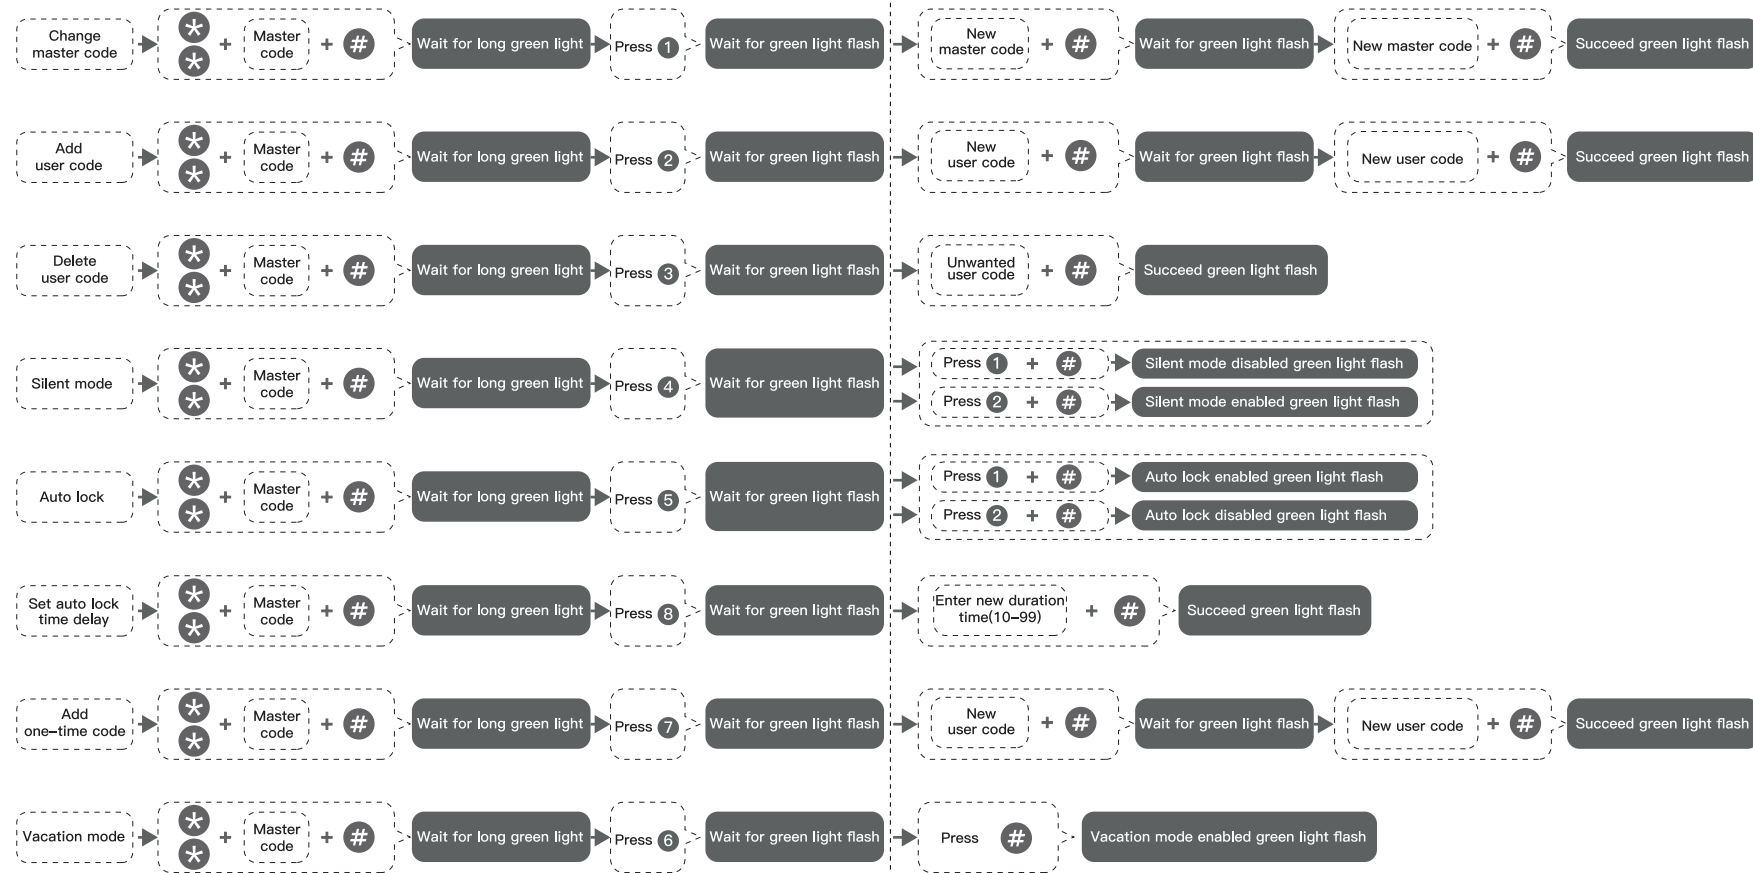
Change master code
* * + Master code + #
Wait for long green light
Press 1
Wait for green light flash
New master code + #
Wait for green light flash
New master code + #
Succeed green light flash

Add user code
* * + Master code + #
Wait for long green light
Press 2
Wait for green light flash
New user code + #
Wait for green light flash
New user code + #
Succeed green light flash

Delete user code
* * + Master code + #
Wait for long green light
Press 3
Wait for green light flash
Unwanted user code + #
Succeed green light flash

Silent mode
* * + Master code + #
Wait for long green light
Press 4
Wait for green light flash
Press 1 + #
Silent mode disabled green light flash
Press 2 + #
Silent mode enabled green light flash

Auto lock
* * + Master code + #
Wait for long green light
Press 5
Wait for green light flash
Press 1 + #
Auto lock enabled green light flash
Press 2 + #
Auto lock disabled green light flash

Set auto lock time delay
* * + Master code + #
Wait for long green light
Press 8
Wait for green light flash
Enter new duration time(10–99) + #
Succeed green light flash

Add one–time code
* * + Master code + #
Wait for long green light
Press 7
Wait for green light flash
New user code + #
Wait for green light flash
New user code + #
Succeed green light flash

Vacation mode
* * + Master code + #
Wait for long green light
Press 6
Wait for green light flash
Press #
Vacation mode enabled green light flash